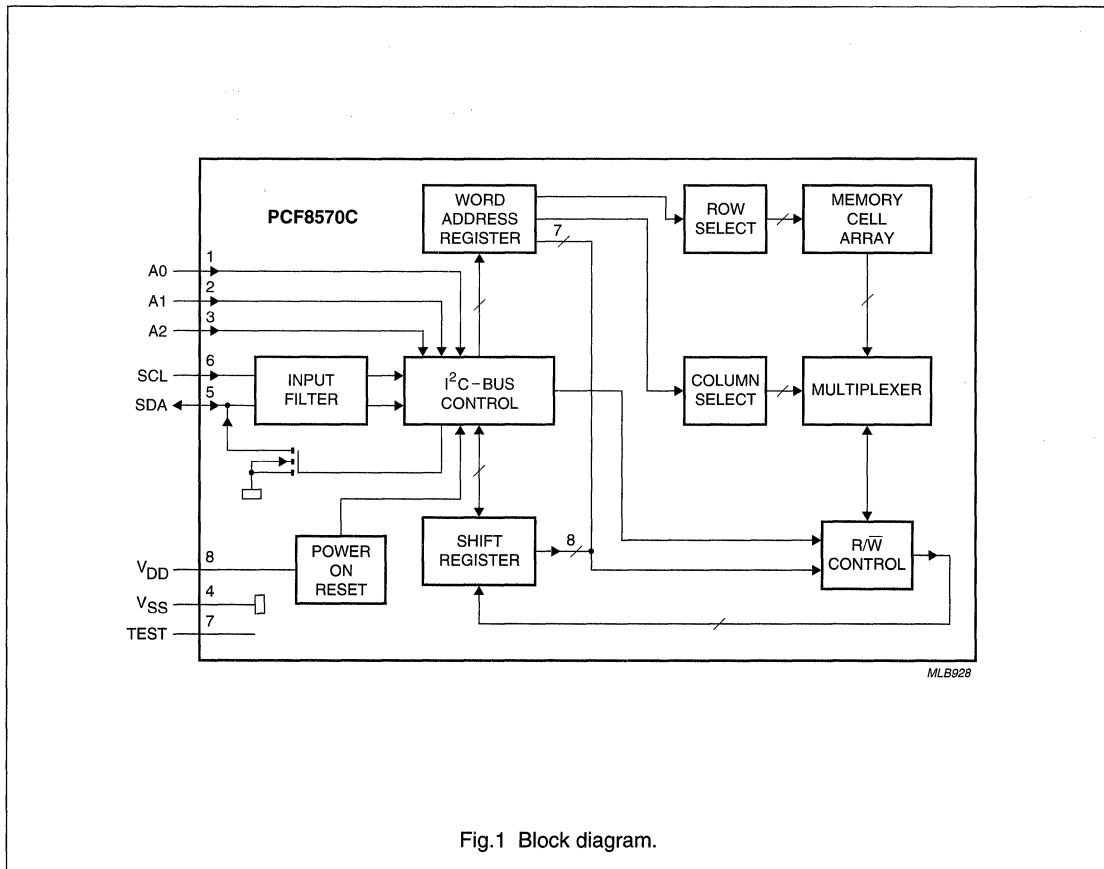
PCF8570C

WORD ADDRESS REGISTER

ROW SELECT

MEMORY CELL ARRAY

7

A0 1

A1 2

A2 3

SCL 6

SDA 5

INPUT FILTER

$I^2C$-BUS CONTROL

COLUMN SELECT

MULTIPLEXER

SHIFT REGISTER

8

$R/\overline{W}$ CONTROL

$V_{DD}$ 8

POWER ON RESET

$V_{SS}$ 4

TEST 7

MLB928

Fig.1 Block diagram.